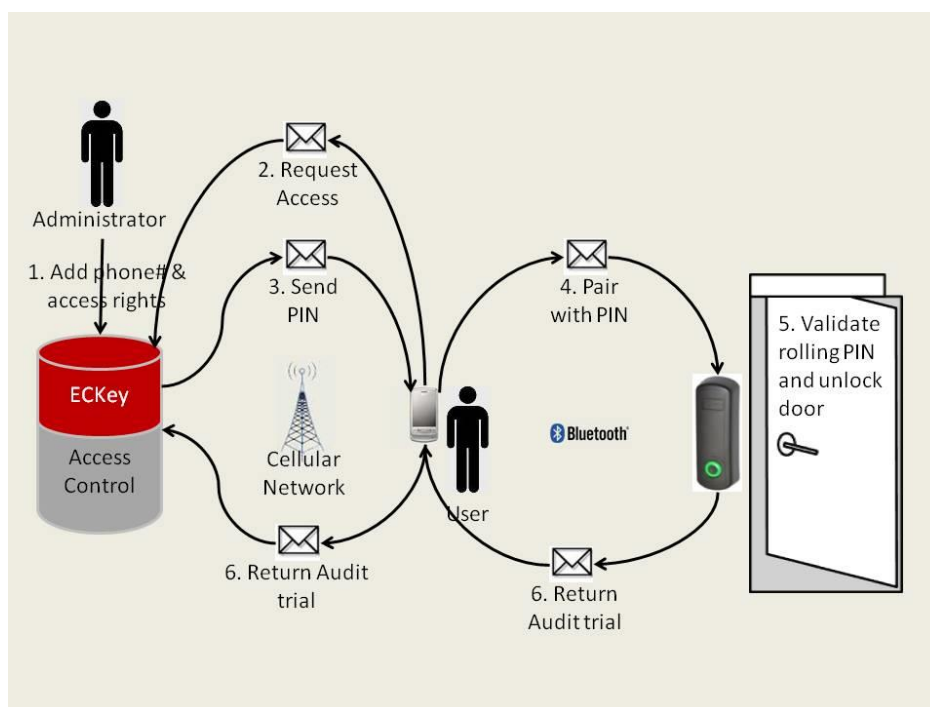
Administrator

1. Add phone# & access rights

2. Request Access

3. Send PIN

ECKey

Access Control

Cellular Network

User

4. Pair with PIN

Bluetooth

5. Validate rolling PIN and unlock door

6. Return Audit trial

6. Return Audit trial